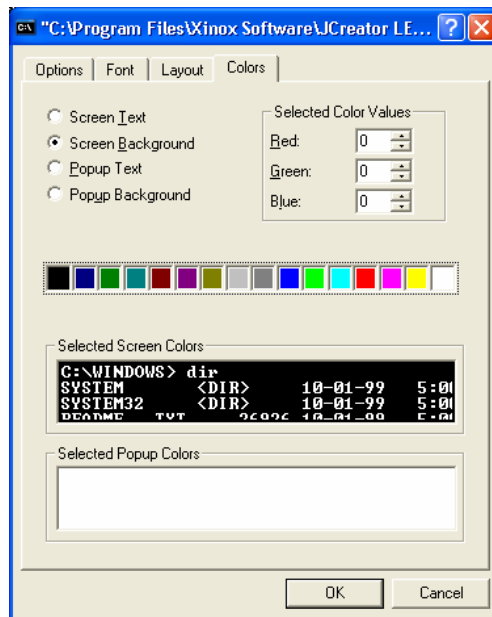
"C:\Program Files\Xinox Software\JCreator LE...

Options | Font | Layout | Colors

Screen Text
Screen Background
Popup Text
Popup Background

Selected Color Values
Red: 0
Green: 0
Blue: 0

Selected Screen Colors
C:\WINDOWS> dir
SYSTEM <DIR> 10-01-99 5:0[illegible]
SYSTEM32 <DIR> 10-01-99 5:0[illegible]
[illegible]

Selected Popup Colors

OK Cancel